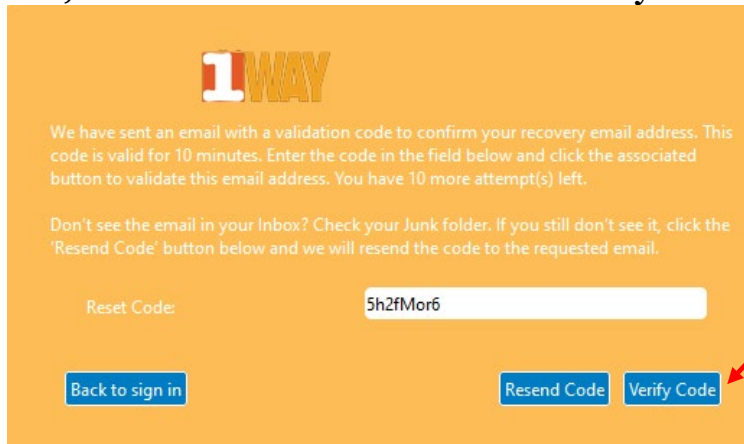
1WAY

We have sent an email with a validation code to confirm your recovery email address. This code is valid for 10 minutes. Enter the code in the field below and click the associated button to validate this email address. You have 10 more attempt(s) left.

Don't see the email in your Inbox? Check your Junk folder. If you still don't see it, click the 'Resend Code' button below and we will resend the code to the requested email.

Reset Code: 5h2fMor6

Back to sign in

Resend Code

Verify Code